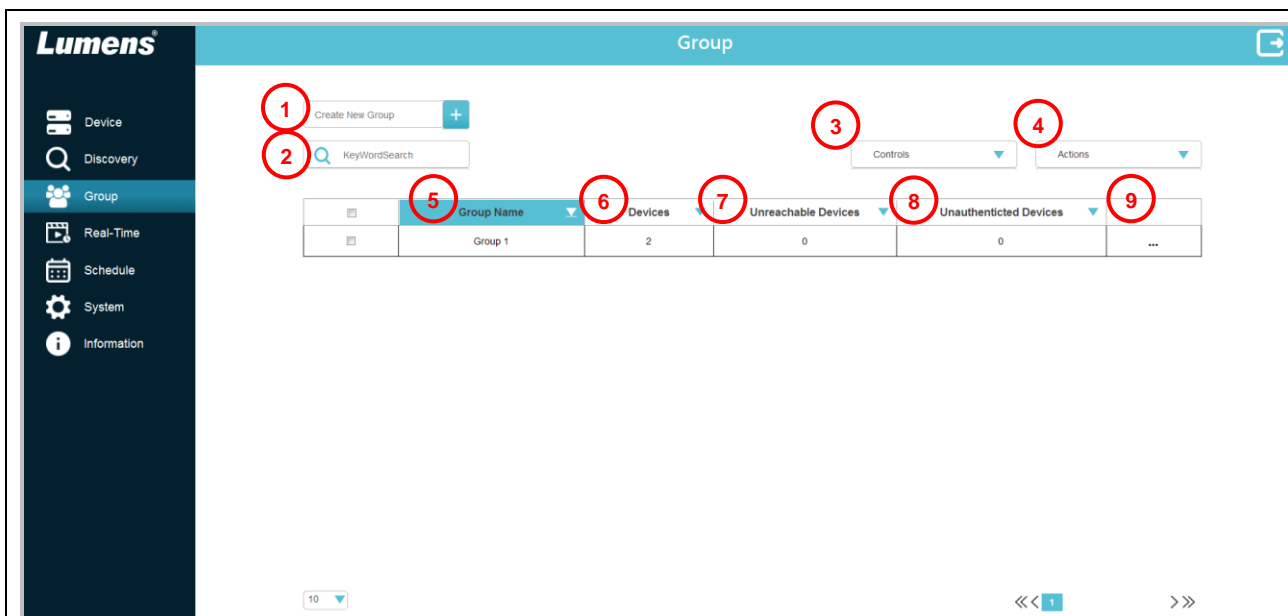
Lumens®

Group

Device
Discovery
Group
Real-Time
Schedule
System
Information

1 Create New Group +
2 KeyWordSearch
3 Controls
4 Actions

| | 5 Group Name | 6 Devices | 7 Unreachable Devices | 8 Unauthenticted Devices | 9 |
|---|---|---|---|---|---|
| | Group 1 | 2 | 0 | 0 | ... |

10

« ‹ 1 › »